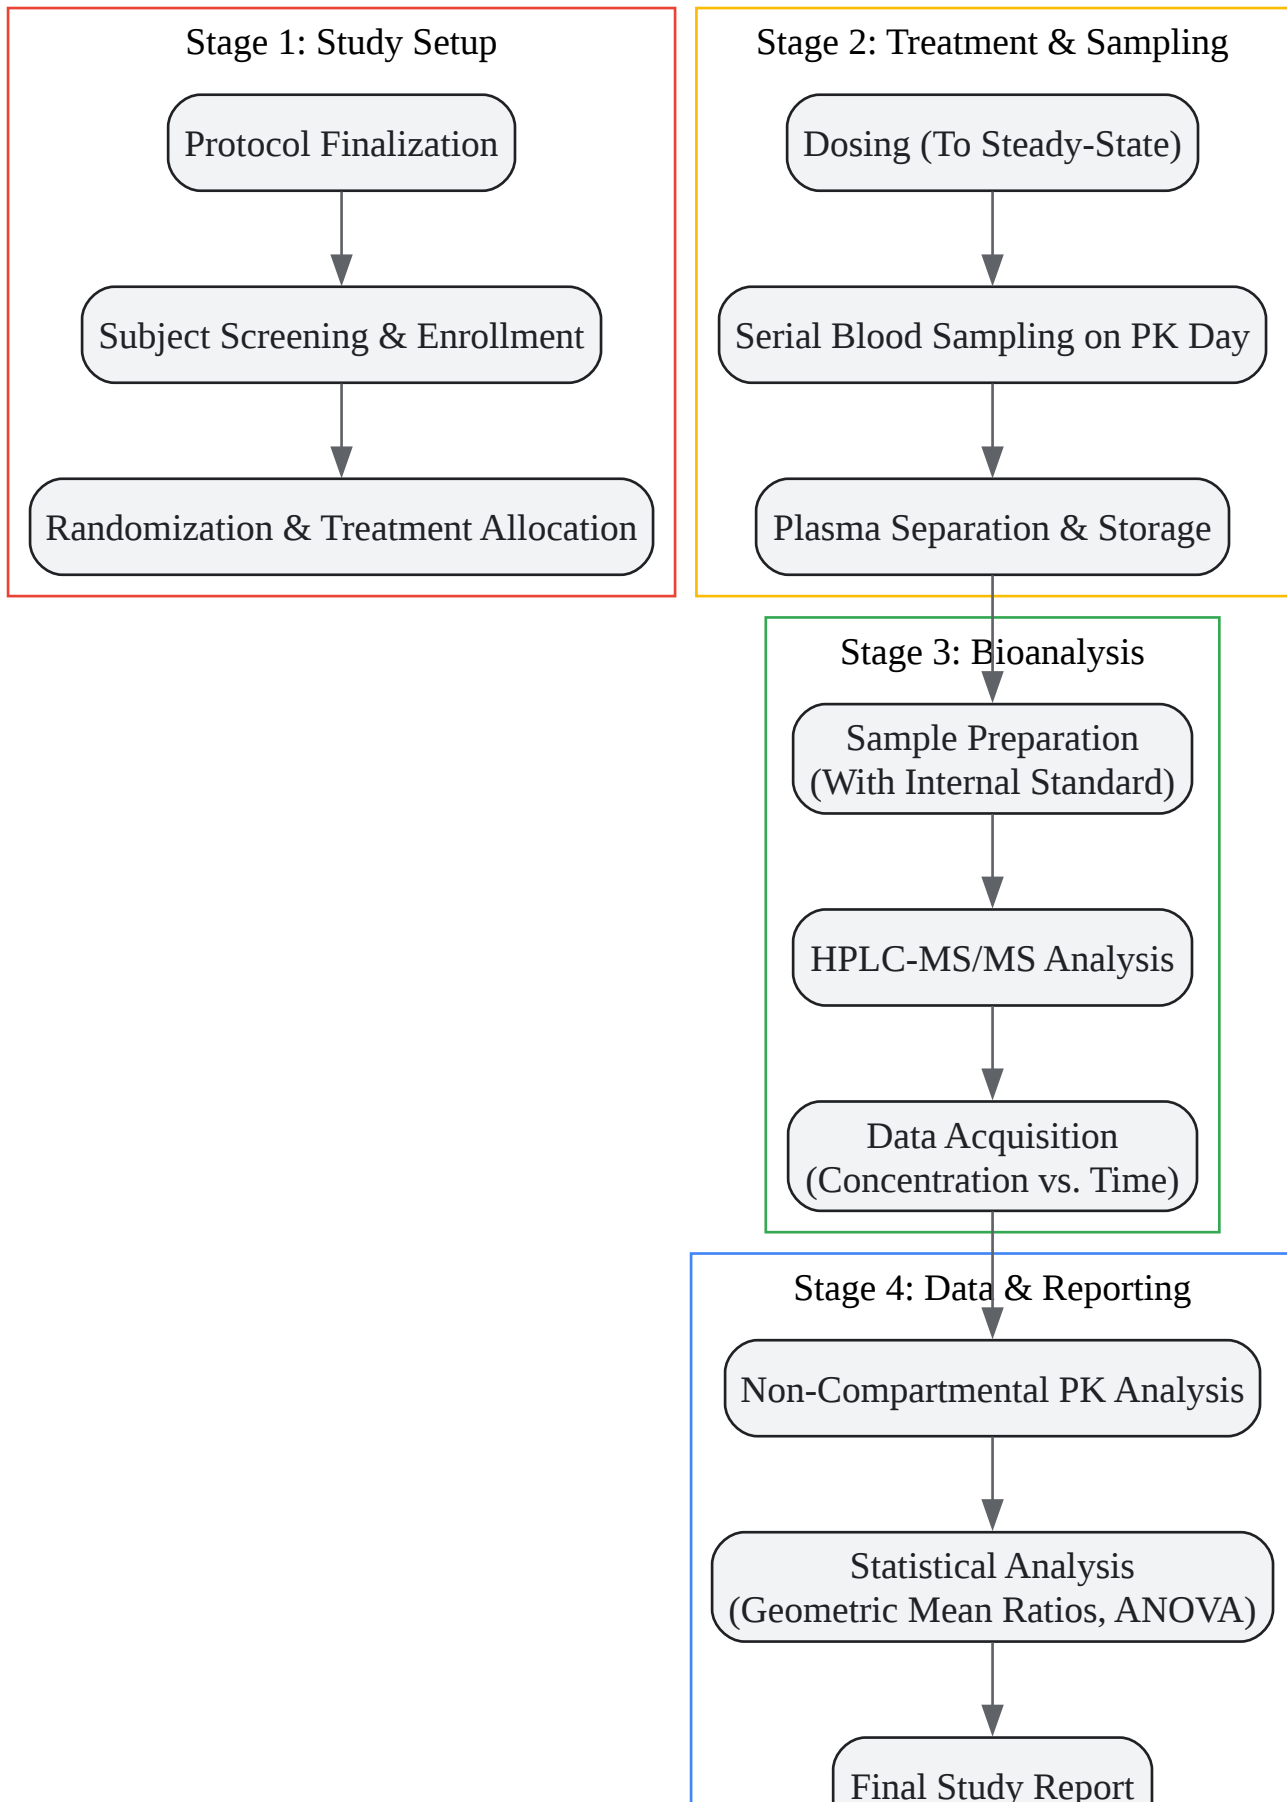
Stage 1: Study Setup

Protocol Finalization

Subject Screening & Enrollment

Randomization & Treatment Allocation

Stage 2: Treatment & Sampling

Dosing (To Steady-State)

Serial Blood Sampling on PK Day

Plasma Separation & Storage

Stage 3: Bioanalysis

Sample Preparation (With Internal Standard)

HPLC-MS/MS Analysis

Data Acquisition (Concentration vs. Time)

Stage 4: Data & Reporting

Non-Compartmental PK Analysis

Statistical Analysis (Geometric Mean Ratios, ANOVA)

Final Study Report